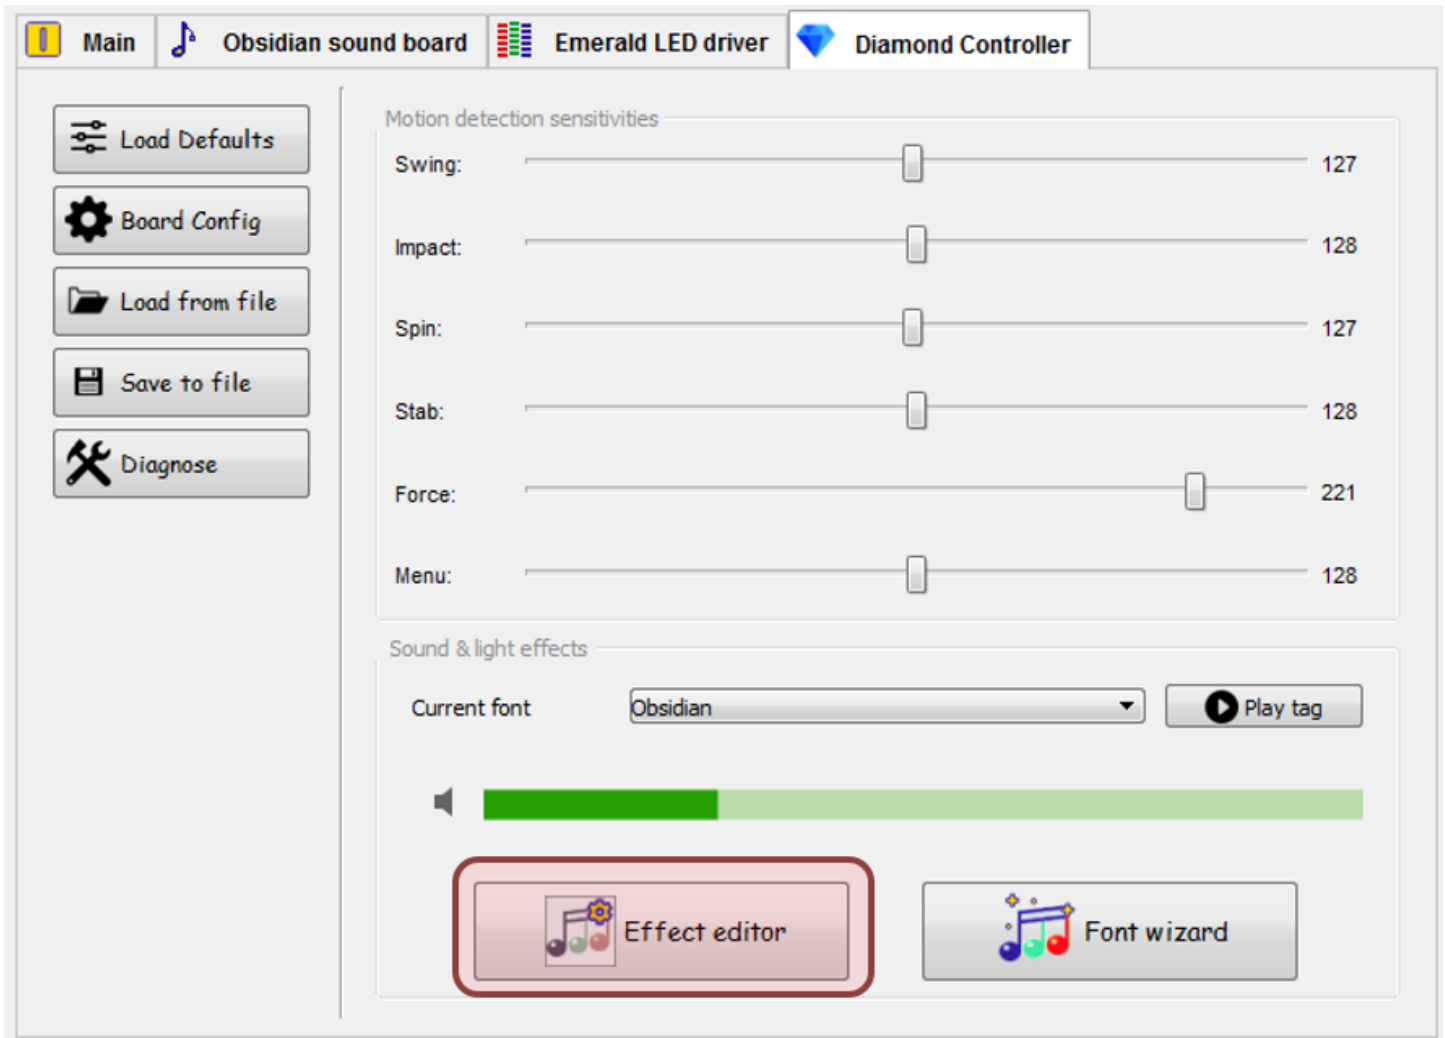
Main | Obsidian sound board | Emerald LED driver | Diamond Controller

Load Defaults
Board Config
Load from file
Save to file
Diagnose

Motion detection sensitivities
Swing: 127
Impact: 128
Spin: 127
Stab: 128
Force: 221
Menu: 128

Sound & light effects
Current font
Obsidian
Play tag

Effect editor
Font wizard